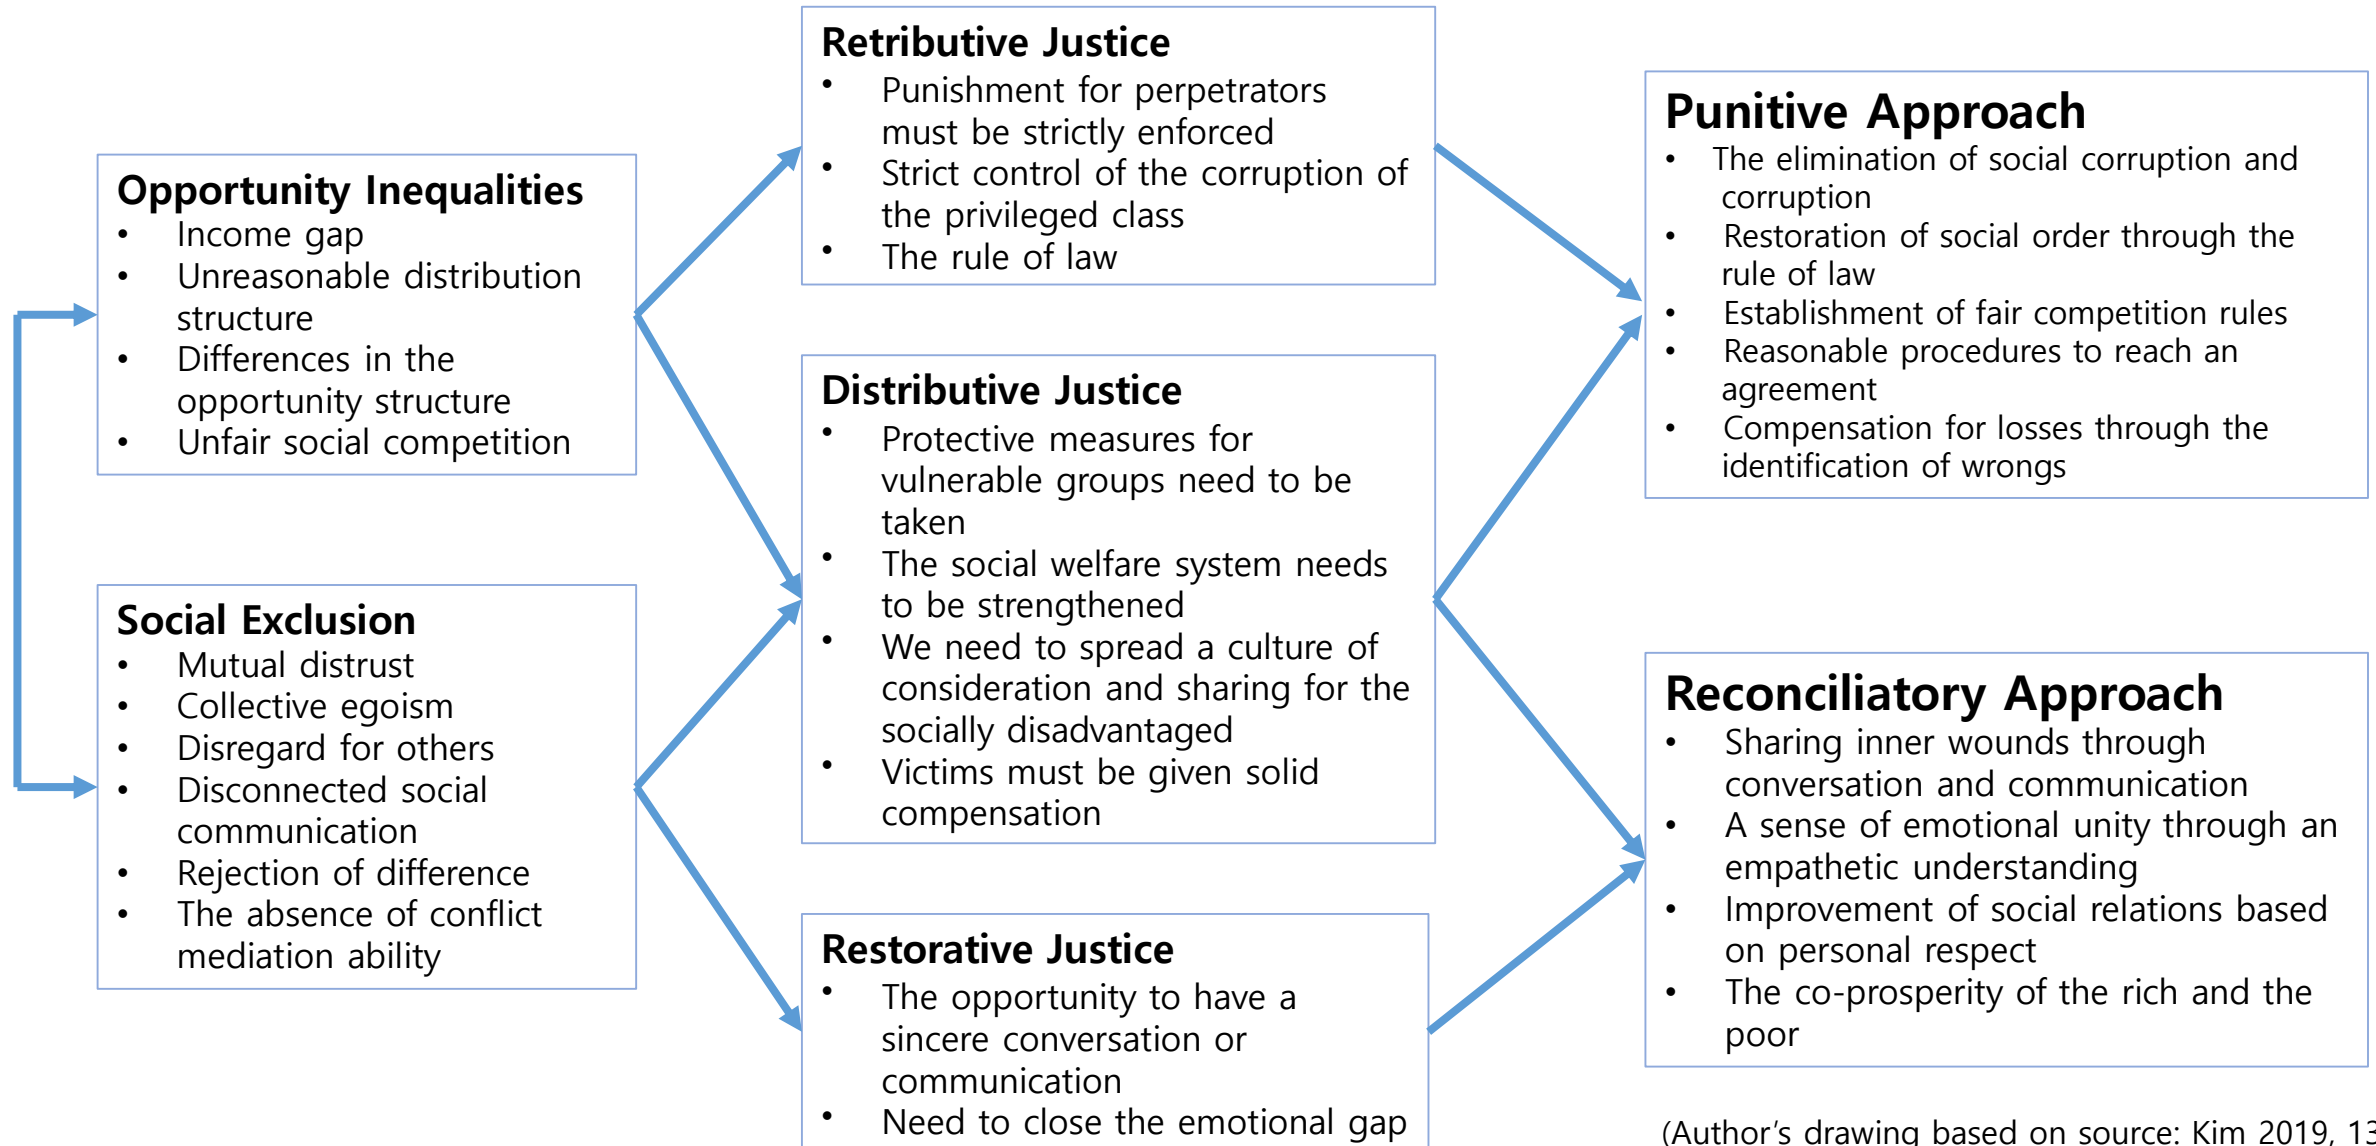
**Opportunity Inequalities**
- Income gap
- Unreasonable distribution structure
- Differences in the opportunity structure
- Unfair social competition

**Social Exclusion**
- Mutual distrust
- Collective egoism
- Disregard for others
- Disconnected social communication
- Rejection of difference
- The absence of conflict mediation ability

**Retributive Justice**
- Punishment for perpetrators must be strictly enforced
- Strict control of the corruption of the privileged class
- The rule of law

**Distributive Justice**
- Protective measures for vulnerable groups need to be taken
- The social welfare system needs to be strengthened
- We need to spread a culture of consideration and sharing for the socially disadvantaged
- Victims must be given solid compensation

**Restorative Justice**
- The opportunity to have a sincere conversation or communication
- Need to close the emotional gap

**Punitive Approach**
- The elimination of social corruption and corruption
- Restoration of social order through the rule of law
- Establishment of fair competition rules
- Reasonable procedures to reach an agreement
- Compensation for losses through the identification of wrongs

**Reconciliatory Approach**
- Sharing inner wounds through conversation and communication
- A sense of emotional unity through an empathetic understanding
- Improvement of social relations based on personal respect
- The co-prosperity of the rich and the poor

(Author's drawing based on source: Kim 2019, 13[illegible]